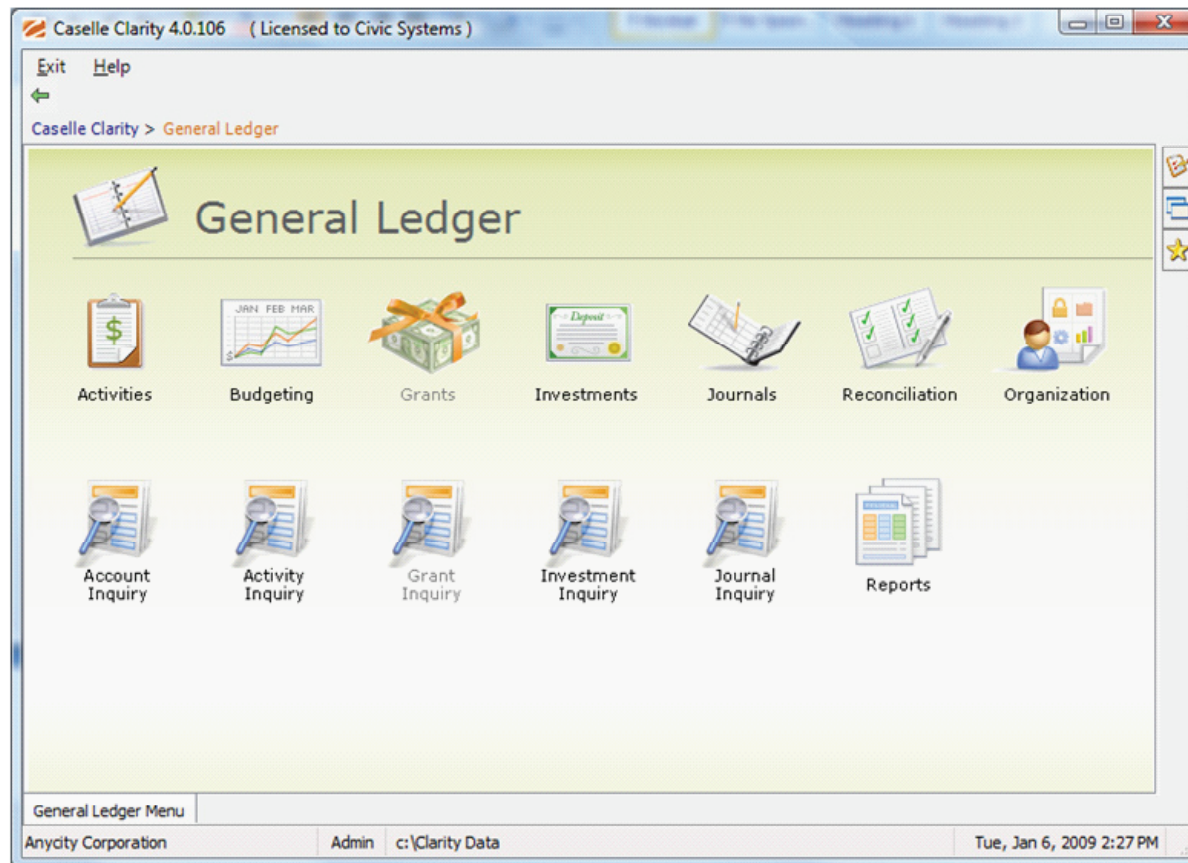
Caselle Clarity 4.0.106 ( Licensed to Civic Systems )

Exit Help

Caselle Clarity > General Ledger

General Ledger

JAN FEB MAR

Deposit

Activities

Budgeting

Grants

Investments

Journals

Reconciliation

Organization

Account Inquiry

Activity Inquiry

Grant Inquiry

Investment Inquiry

Journal Inquiry

Reports

General Ledger Menu

Anycity Corporation | Admin | c:\Clarity Data | Tue, Jan 6, 2009 2:27 PM